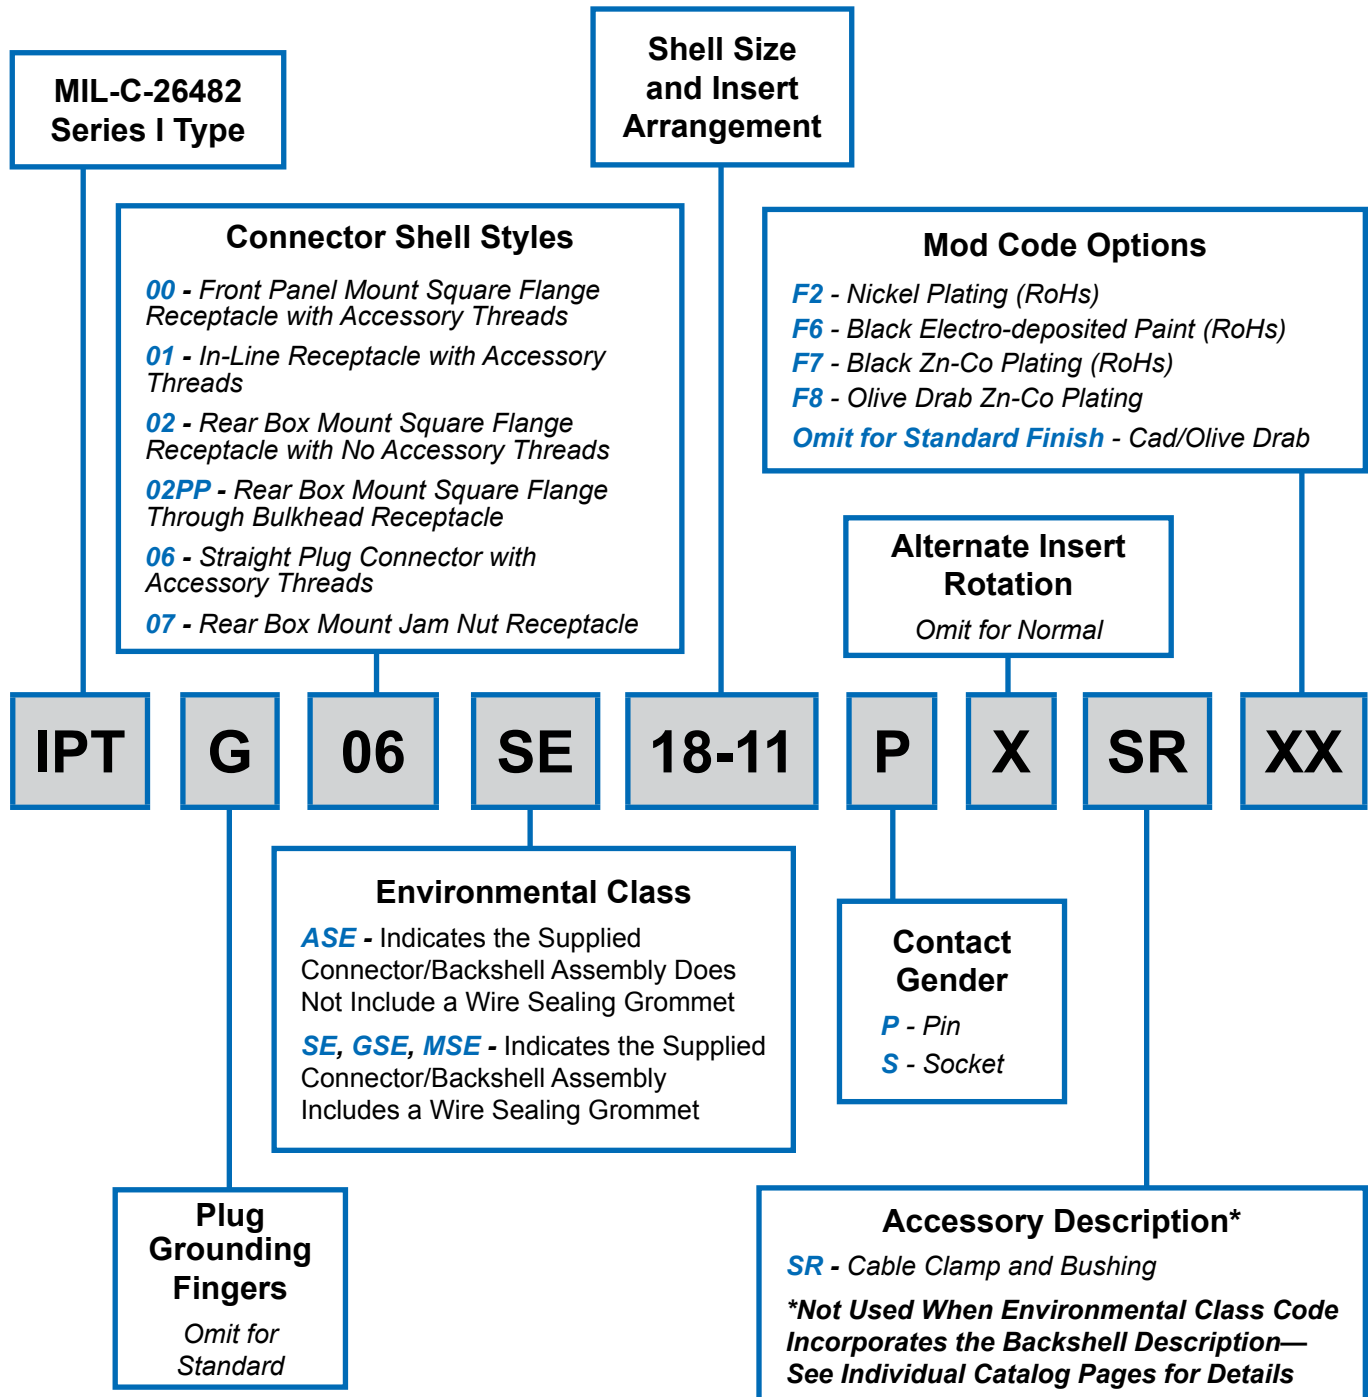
MIL-C-26482 Series I Type

Shell Size and Insert Arrangement

Connector Shell Styles

00 - Front Panel Mount Square Flange Receptacle with Accessory Threads

01 - In-Line Receptacle with Accessory Threads

02 - Rear Box Mount Square Flange Receptacle with No Accessory Threads

02PP - Rear Box Mount Square Flange Through Bulkhead Receptacle

06 - Straight Plug Connector with Accessory Threads

07 - Rear Box Mount Jam Nut Receptacle

Mod Code Options

F2 - Nickel Plating (RoHs)
F6 - Black Electro-deposited Paint (RoHs)
F7 - Black Zn-Co Plating (RoHs)
F8 - Olive Drab Zn-Co Plating
Omit for Standard Finish - Cad/Olive Drab

Alternate Insert Rotation

Omit for Normal

| IPT | G | 06 | SE | 18-11 | P | X | SR | XX |
|---|---|---|---|---|---|---|---|---|

Environmental Class

ASE - Indicates the Supplied Connector/Backshell Assembly Does Not Include a Wire Sealing Grommet

SE, GSE, MSE - Indicates the Supplied Connector/Backshell Assembly Includes a Wire Sealing Grommet

Contact Gender

P - Pin
S - Socket

Plug Grounding Fingers

Omit for Standard

Accessory Description*

SR - Cable Clamp and Bushing

*Not Used When Environmental Class Code Incorporates the Backshell Description—See Individual Catalog Pages for Details